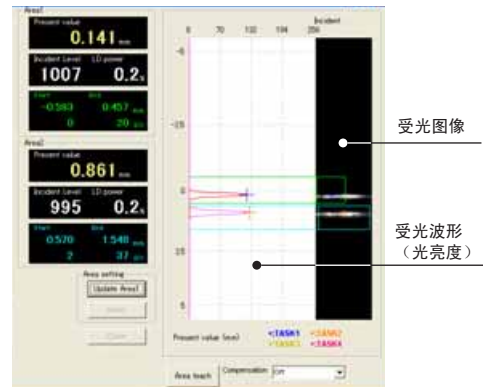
Area1

Present value
0.141 mm

Incident Level 1007
LD power 0.2%

Start -0.583
End 0.457 mm
0
20 pix

Area2

Present value
0.861 mm

Incident Level 995
LD power 0.2%

Start 0.570
End 1.540 mm
2
37 pix

Area setting
Update Area1
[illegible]
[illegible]

0 70 132 194 256
Incident

-5
-2.5
0
2.5
5

Present value (mm)
<TASK1 <TASK2
<TASK3 <TASK4

Area teach
Compensation Off

受光图像

受光波形
（光亮度）